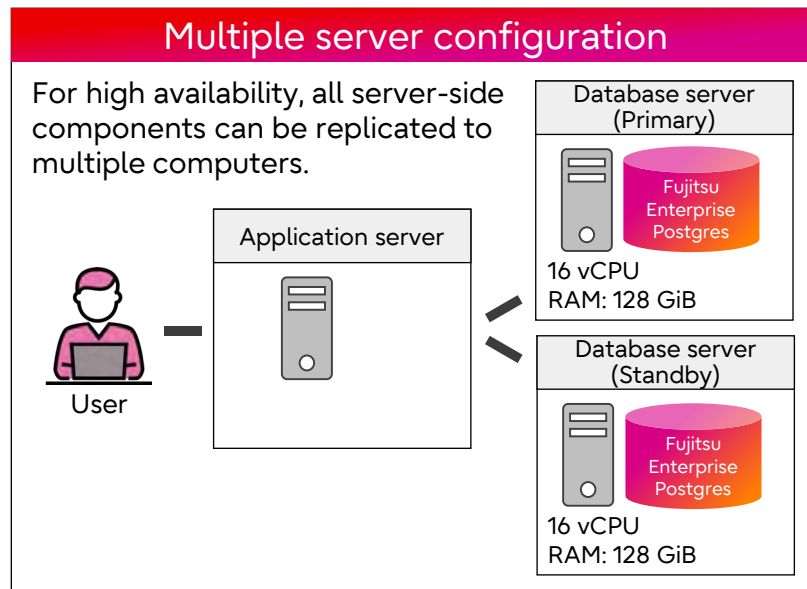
Multiple server configuration

For high availability, all server-side components can be replicated to multiple computers.

User

Application server

Database server (Primary)

Fujitsu Enterprise Postgres

16 vCPU
RAM: 128 GiB

Database server (Standby)

Fujitsu Enterprise Postgres

16 vCPU
RAM: 128 GiB